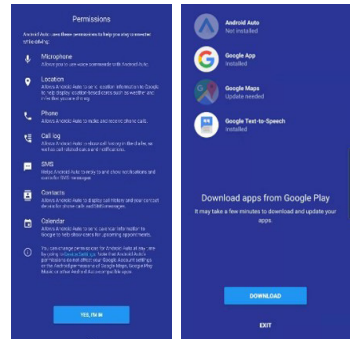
Permissions

Android Auto uses these permissions to help you stay connected while driving

Microphone
Allows you to use voice commands with Android Auto

Location
Allows Android Auto to send location information to Google to help display location-based results such as weather and directions for your drive

Phone
Allows Android Auto to make and receive phone calls

Call log
Allows Android Auto to show call history in the dialer, as well as call related cards and notifications

SMS
Helps Android Auto to read and show notifications and cards for SMS messages

Contacts
Allows Android Auto to display call history and your contact list in the dialer and add SMS messages

Calendar
Allows Android Auto to share your calendar with Google to help show cards for upcoming appointments

You can change permissions for Android Auto at any time by going to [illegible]. Note that Android Auto's permissions do not affect your Google Account settings or the Android permissions of Google Maps, Google Play Music or other Android Auto compatible apps.

YES, I'M IN

Android Auto
Not installed

Google App
Installed

Google Maps
Update needed

Google Text-to-Speech
Installed

Download apps from Google Play
It may take a few minutes to download and update your apps.

DOWNLOAD

EXIT